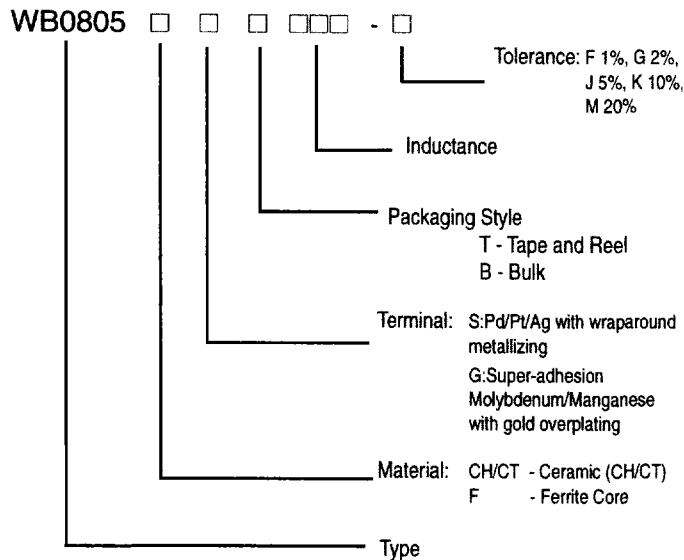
WB0805 □ □ □ □□□ - □

Tolerance: F 1%, G 2%, J 5%, K 10%, M 20%

Inductance

Packaging Style
T - Tape and Reel
B - Bulk

Terminal: S:Pd/Pt/Ag with wraparound metallizing
G:Super-adhesion Molybdenum/Manganese with gold overplating

Material: CH/CT - Ceramic (CH/CT)
F - Ferrite Core

Type